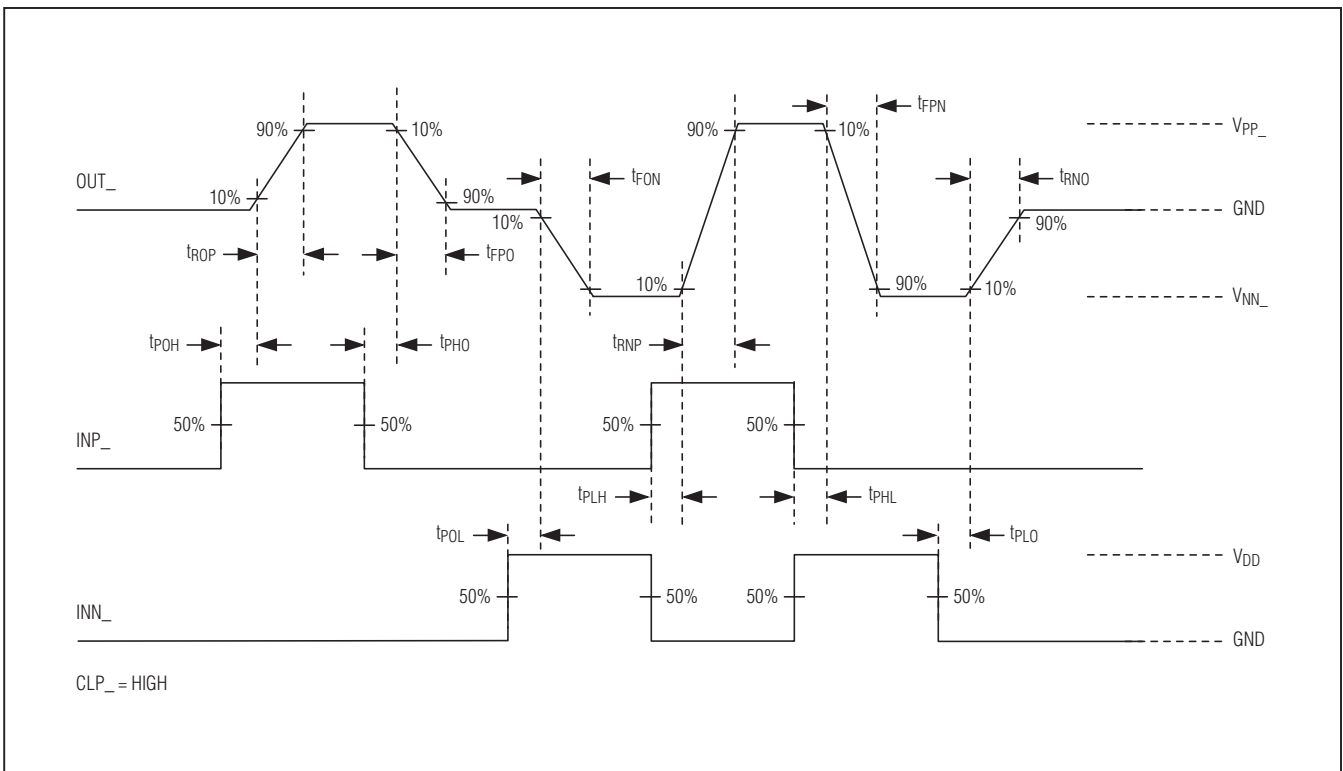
$t_{FPN}$

90%

10%

90%

10%

$V_{PP\_}$

OUT_

$t_{FON}$

$t_{RNO}$

10%

90%

10%

GND

90%

$t_{ROP}$

$t_{FPO}$

10%

90%

10%

$V_{NN\_}$

$t_{POH}$

$t_{PHO}$

$t_{RNP}$

50%

50%

50%

50%

INP_

$t_{PLH}$

$t_{PHL}$

$t_{POL}$

$t_{PLO}$

$V_{DD}$

50%

50%

50%

50%

INN_

GND

CLP_ = HIGH